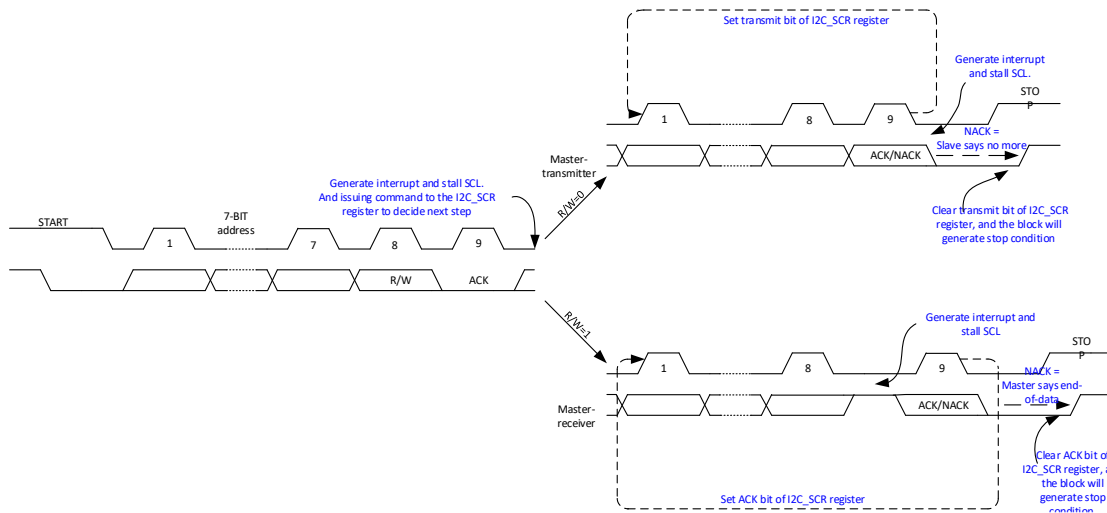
Set transmit bit of I2C_SCR register

Generate interrupt and stall SCL.

STO P

1

8

9

NACK = Slave says no more

ACK/NACK

Master-transmitter

Generate interrupt and stall SCL. And issuing command to the I2C_SCR register to decide next step

R/W=0

Clear transmit bit of I2C_SCR register, and the block will generate stop condition

START

7-BIT address

1

7

8

9

R/W

ACK

R/W=1

Generate interrupt and stall SCL

STO P

1

8

9

NACK = Master says end-of-data

ACK/NACK

Master-receiver

Clear ACK bit o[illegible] I2C_SCR register, a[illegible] the block will generate stop condition

Set ACK bit of I2C_SCR register